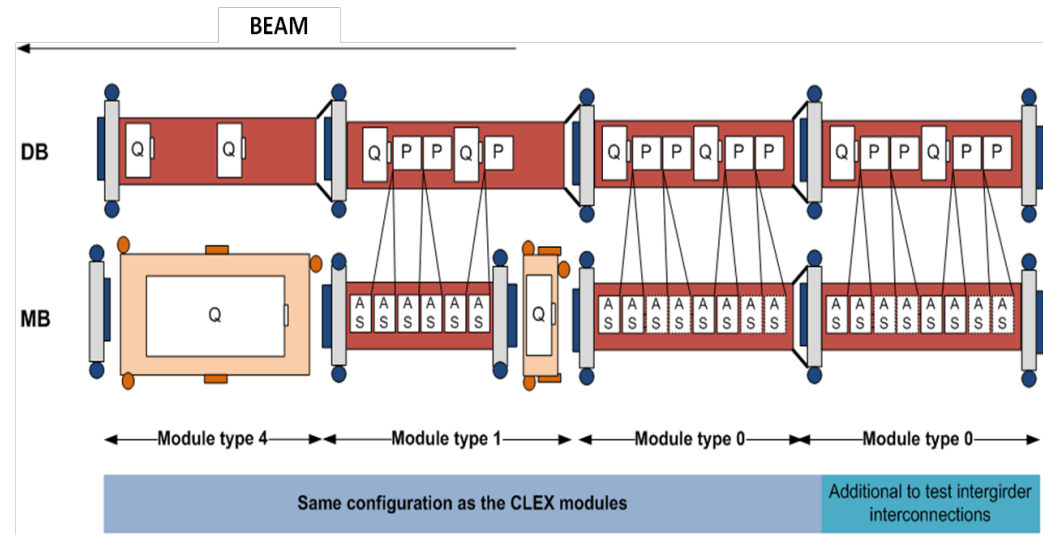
BEAM

DB

MB

Q Q

Q P P Q P

Q P P Q P P

Q P P Q P P

Q

A S A S A S A S A S A S

Q

A S A S A S A S A S A S A S A S

A S A S A S A S A S A S A S A S

Module type 4

Module type 1

Module type 0

Module type 0

Same configuration as the CLEX modules

Additional to test intergirder interconnections